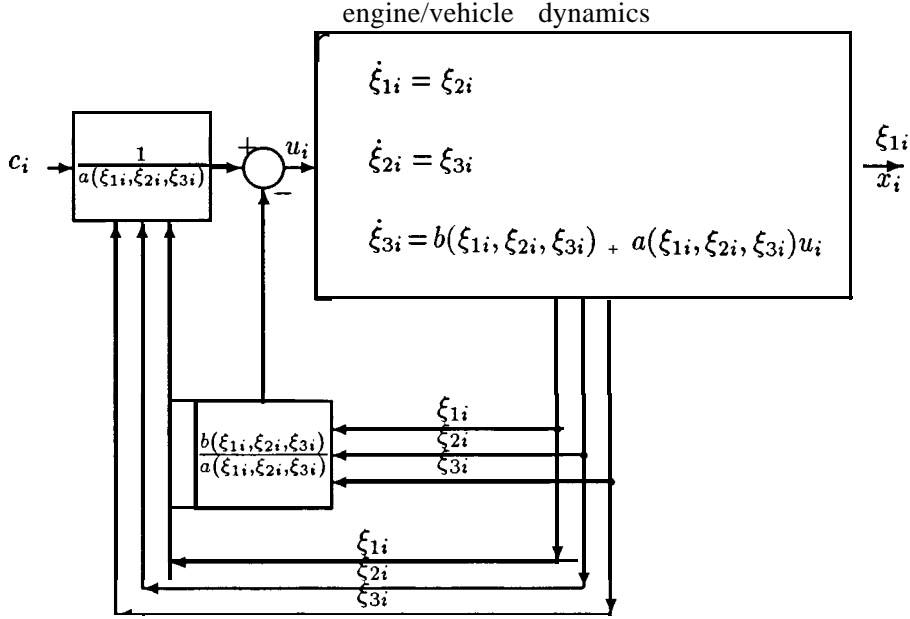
engine/vehicle dynamics

$c_i$

$\frac{1}{a(\xi_{1i},\xi_{2i},\xi_{3i})}$

$+$ $u_i$ $-$

$\dot{\xi}_{1i} = \xi_{2i}$

$\dot{\xi}_{2i} = \xi_{3i}$

$\dot{\xi}_{3i} = b(\xi_{1i}, \xi_{2i}, \xi_{3i}) + a(\xi_{1i}, \xi_{2i}, \xi_{3i})u_i$

$\xi_{1i}$
$x_i$

$\frac{b(\xi_{1i},\xi_{2i},\xi_{3i})}{a(\xi_{1i},\xi_{2i},\xi_{3i})}$

$\xi_{1i}$
$\xi_{2i}$
$\xi_{3i}$

$\xi_{1i}$
$\xi_{2i}$
$\xi_{3i}$